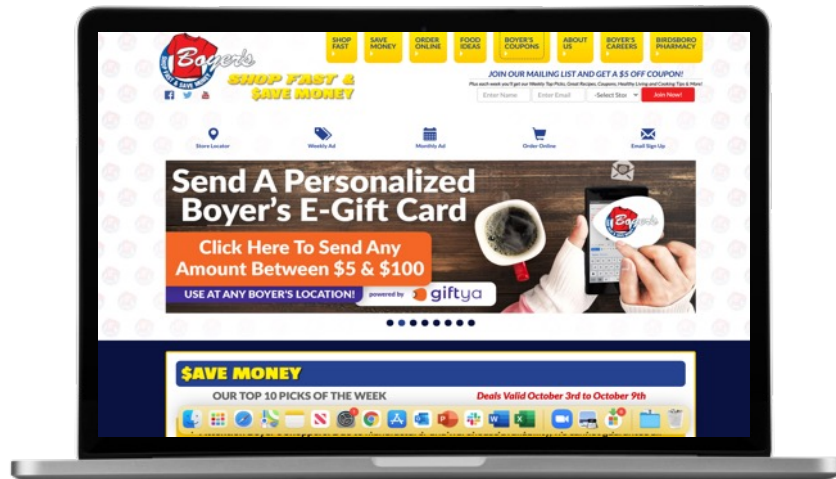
Boyer's
SHOP FAST & SAVE MONEY

SHOP FAST | SAVE MONEY | ORDER ONLINE | FOOD IDEAS | BOYER'S COUPONS | ABOUT US | BOYER'S CAREERS | BIRDSBORO PHARMACY

SHOP FAST & $AVE MONEY

JOIN OUR MAILING LIST AND GET A $5 OFF COUPON!

Plus each week you'll get our Weekly Top Picks, Great Recipes, Coupons, Healthy Living and Cooking Tips & More!

Enter Name
Enter Email
-Select Stor
Join Now!

Store Locator
Weekly Ad
Monthly Ad
Order Online
Email Sign Up

Send A Personalized Boyer's E-Gift Card

Click Here To Send Any Amount Between $5 & $100

USE AT ANY BOYER'S LOCATION!

powered by giftya

Boyer's

$AVE MONEY

OUR TOP 10 PICKS OF THE WEEK

Deals Valid October 3rd to October 9th